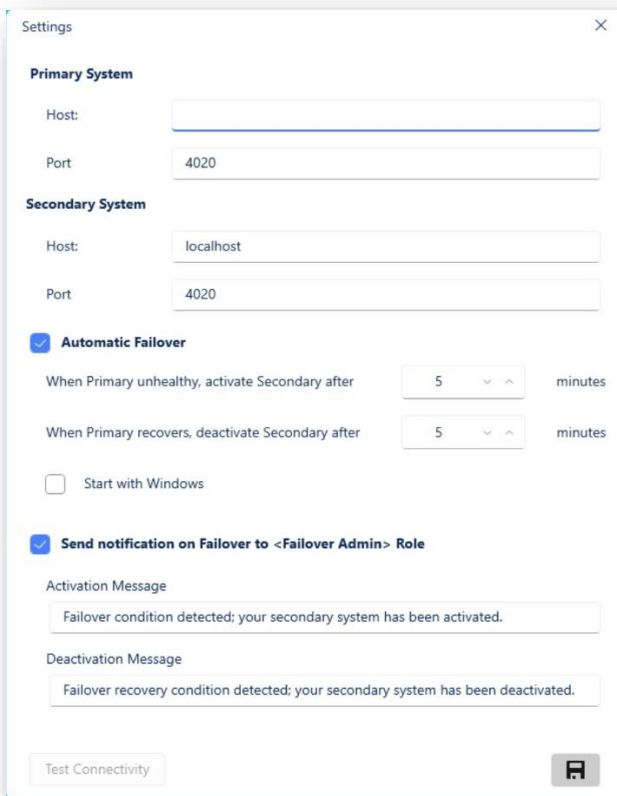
Settings

Primary System

Host:

Port 4020

Secondary System

Host: localhost

Port 4020

Automatic Failover

When Primary unhealthy, activate Secondary after 5 minutes

When Primary recovers, deactivate Secondary after 5 minutes

Start with Windows

Send notification on Failover to <Failover Admin> Role

Activation Message

Failover condition detected; your secondary system has been activated.

Deactivation Message

Failover recovery condition detected; your secondary system has been deactivated.

Test Connectivity